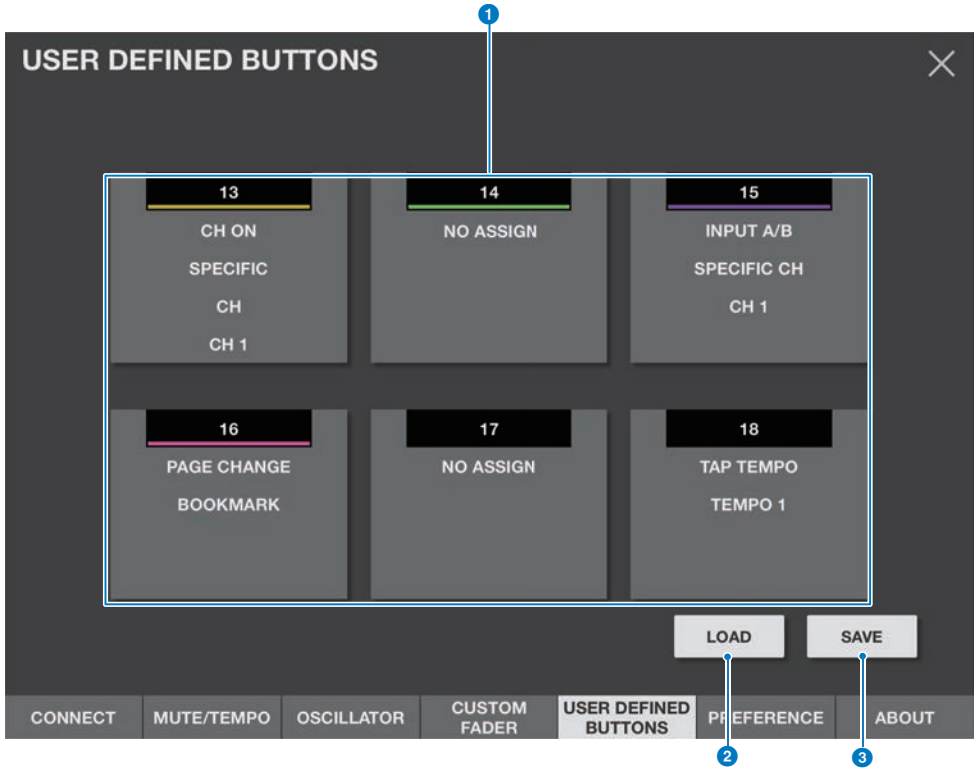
1

USER DEFINED BUTTONS

13
CH ON
SPECIFIC
CH
CH 1

14
NO ASSIGN

15
INPUT A/B
SPECIFIC CH
CH 1

16
PAGE CHANGE
BOOKMARK

17
NO ASSIGN

18
TAP TEMPO
TEMPO 1

LOAD

SAVE

CONNECT | MUTE/TEMPO | OSCILLATOR | CUSTOM FADER | USER DEFINED BUTTONS | PREFERENCE | ABOUT

2

3